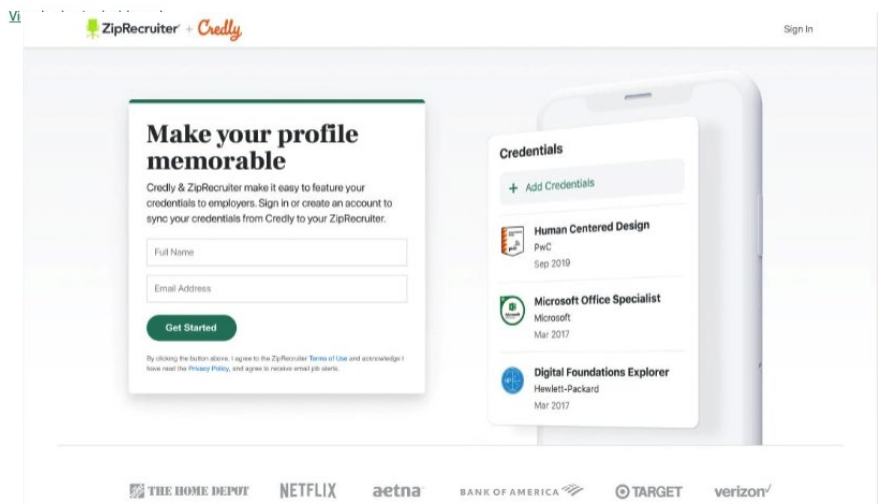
Vi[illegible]

ZipRecruiter + Credly

Sign In

Make your profile memorable

Credly & ZipRecruiter make it easy to feature your credentials to employers. Sign in or create an account to sync your credentials from Credly to your ZipRecruiter.

Full Name

Email Address

Get Started

By clicking the button above, I agree to the ZipRecruiter Terms of Use and acknowledge I have read the Privacy Policy, and agree to receive email job alerts.

Credentials

+ Add Credentials

Human Centered Design
PwC
Sep 2019

Microsoft Office Specialist
Microsoft
Mar 2017

Digital Foundations Explorer
Hewlett-Packard
Mar 2017

THE HOME DEPOT NETFLIX aetna BANK OF AMERICA TARGET verizon